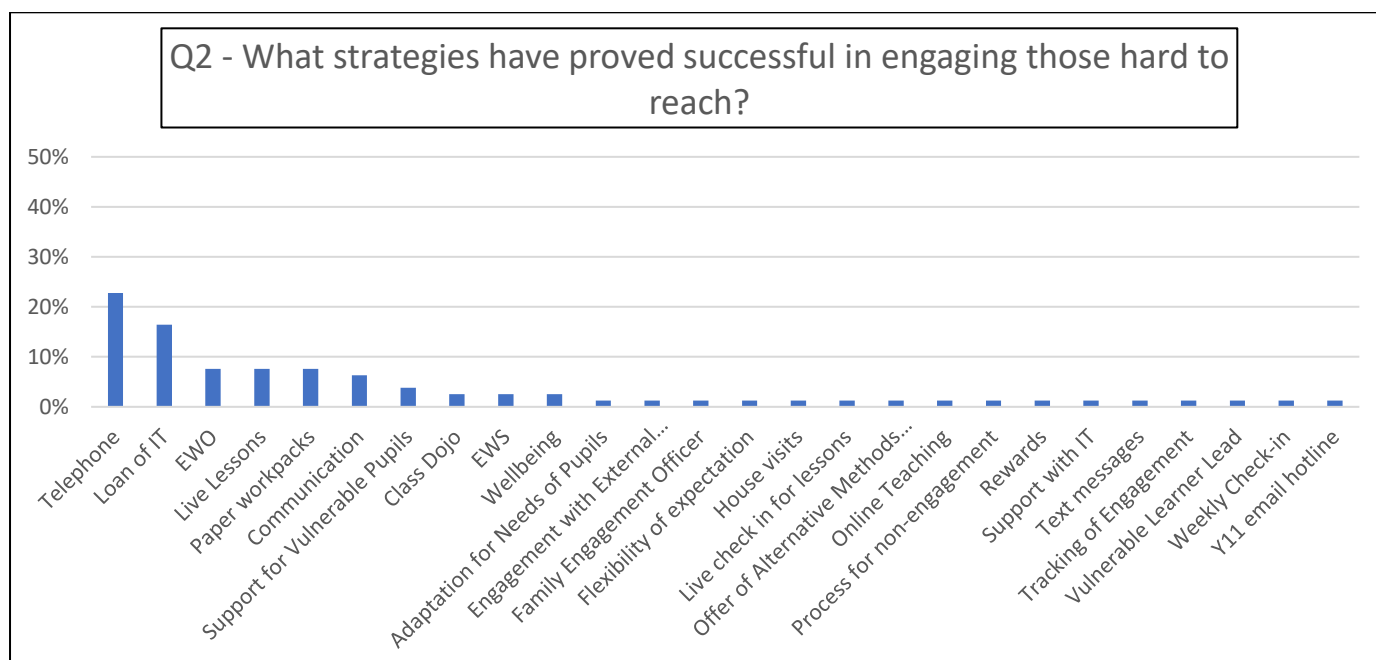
Q2 - What strategies have proved successful in engaging those hard to reach?

50%
40%
30%
20%
10%
0%

Telephone
Loan of IT
EWO
Live Lessons
Paper workpacks
Communication
Support for Vulnerable Pupils
Class Dojo
EWS
Wellbeing
Adaptation for Needs of Pupils
Engagement with External...
Family Engagement Officer
Flexibility of expectation
House visits
Live check in for lessons
Offer of Alternative Methods...
Online Teaching
Process for non-engagement
Rewards
Support with IT
Text messages
Tracking of Engagement
Vulnerable Learner Lead
Weekly Check-in
Y11 email hotline